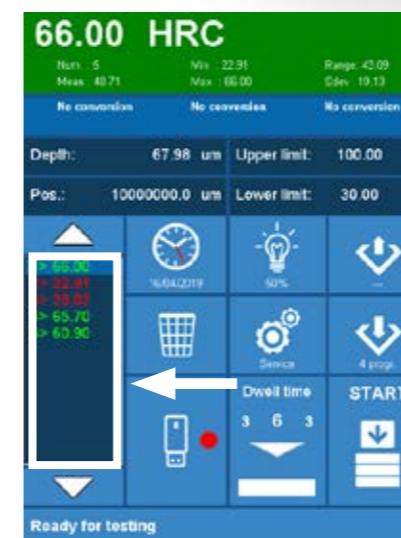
66.00 HRC

Num : 5
Meas : 48.71

Min : 22.91
Max : 66.00

Range: 43.09
Sdev : 19.13

No conversion
No conversion
No conversion

Depth: 67.98 um
Upper limit: 100.00

Pos.: 10000000.0 um
Lower limit: 30.00

> 66.00
> 22.91
> 28.02
> 65.70
> 60.90

16/04/2019

50%

---

Service

4 progr.

Dwell time
3 6 3

START

Ready for testing